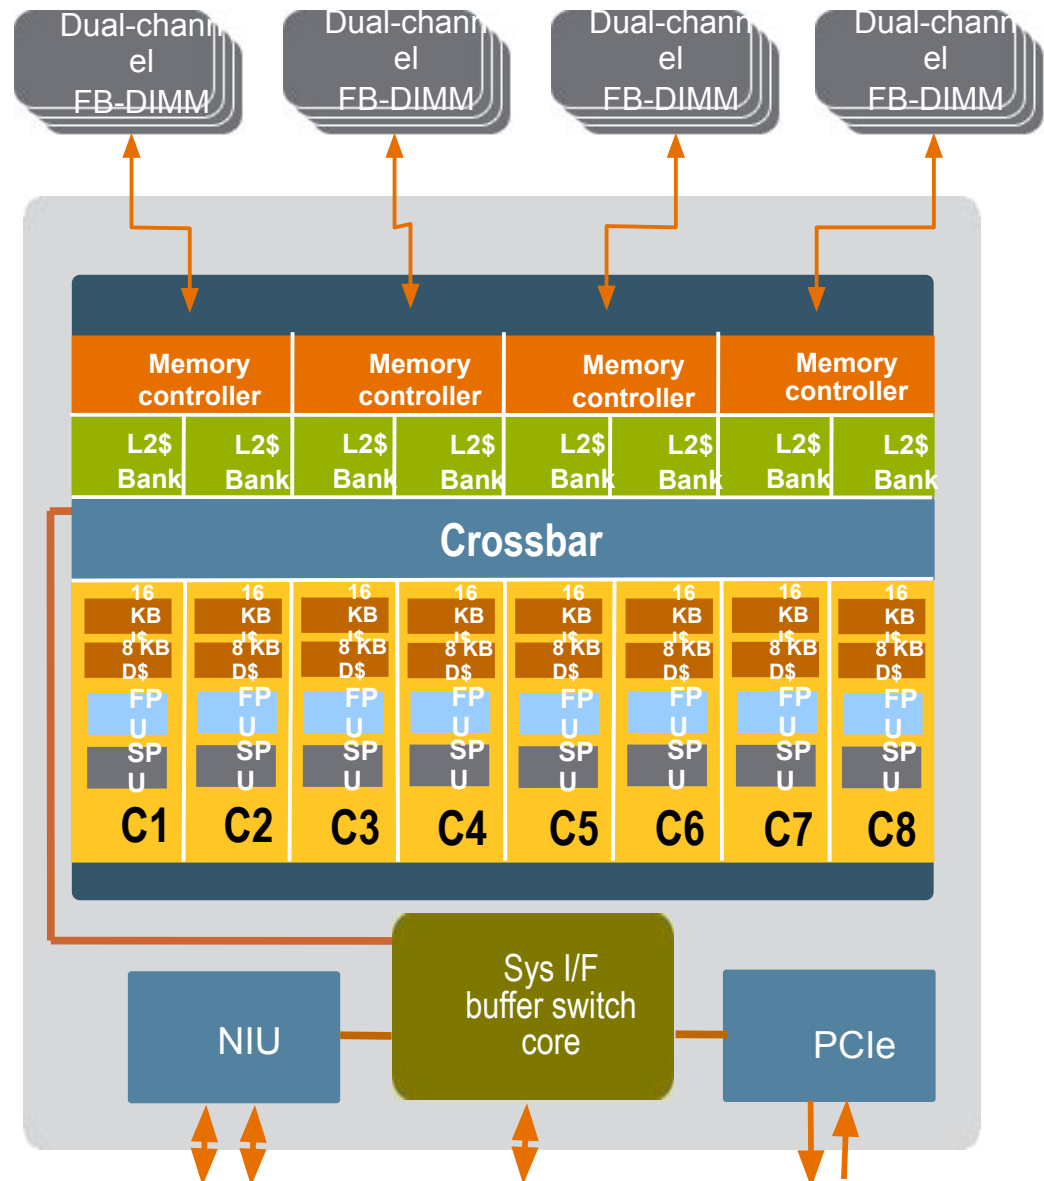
Dual-chann el FB-DIMM

Dual-chann el FB-DIMM

Dual-chann el FB-DIMM

Dual-chann el FB-DIMM

Memory controller

Memory controller

Memory controller

Memory controller

L2$ Bank

L2$ Bank

L2$ Bank

L2$ Bank

L2$ Bank

L2$ Bank

L2$ Bank

L2$ Bank

Crossbar

16 KB I$
8 KB D$
FP U
SP U
C1

16 KB I$
8 KB D$
FP U
SP U
C2

16 KB I$
8 KB D$
FP U
SP U
C3

16 KB I$
8 KB D$
FP U
SP U
C4

16 KB I$
8 KB D$
FP U
SP U
C5

16 KB I$
8 KB D$
FP U
SP U
C6

16 KB I$
8 KB D$
FP U
SP U
C7

16 KB I$
8 KB D$
FP U
SP U
C8

NIU

Sys I/F buffer switch core

PCIe